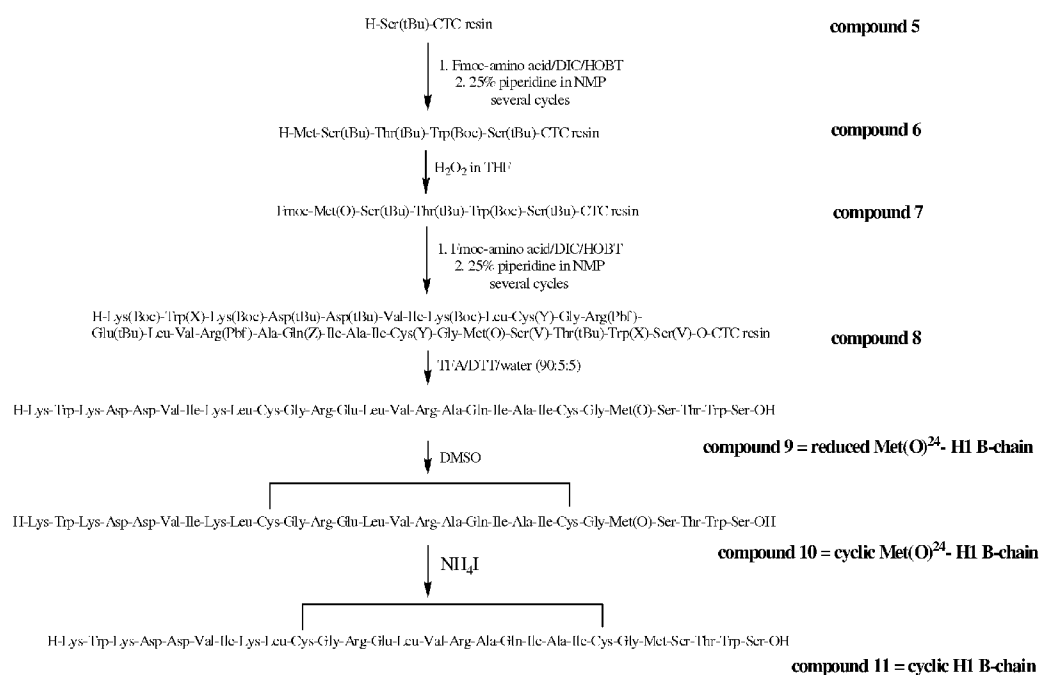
H-Ser(tBu)-CTC resin

compound 5

1. Fmoc-amino acid/DIC/HOBT
2. 25% piperidine in NMP
several cycles

H-Met-Ser(tBu)-Thr(tBu)-Trp(Boc)-Ser(tBu)-CTC resin

compound 6

$H_2O_2$ in THF

Fmoc-Met(O)-Ser(tBu)-Thr(tBu)-Trp(Boc)-Ser(tBu)-CTC resin

compound 7

1. Fmoc-amino acid/DIC/HOBT
2. 25% piperidine in NMP
several cycles

H-Lys(Boc)-Trp(X)-Lys(Boc)-Asp(tBu)-Asp(tBu)-Val-Ile-Lys(Boc)-Leu-Cys(Y)-Gly-Arg(Pbf)-Glu(tBu)-Leu-Val-Arg(Pbf)-Ala-Gln(Z)-Ile-Ala-Ile-Cys(Y)-Gly-Met(O)-Ser(V)-Thr(tBu)-Trp(X)-Ser(V)-O-CTC resin

compound 8

TFA/DTT/water (90:5:5)

H-Lys-Trp-Lys-Asp-Asp-Val-Ile-Lys-Leu-Cys-Gly-Arg-Glu-Leu-Val-Arg-Ala-Gln-Ile-Ala-Ile-Cys-Gly-Met(O)-Ser-Thr-Trp-Ser-OH

DMSO

compound 9 = reduced Met(O)$^{24}$- H1 B-chain

H-Lys-Trp-Lys-Asp-Asp-Val-Ile-Lys-Leu-Cys-Gly-Arg-Glu-Leu-Val-Arg-Ala-Gln-Ile-Ala-Ile-Cys-Gly-Met(O)-Ser-Thr-Trp-Ser-OH

$NH_4I$

compound 10 = cyclic Met(O)$^{24}$- H1 B-chain

H-Lys-Trp-Lys-Asp-Asp-Val-Ile-Lys-Leu-Cys-Gly-Arg-Glu-Leu-Val-Arg-Ala-Gln-Ile-Ala-Ile-Cys-Gly-Met-Ser-Thr-Trp-Ser-OH

compound 11 = cyclic H1 B-chain